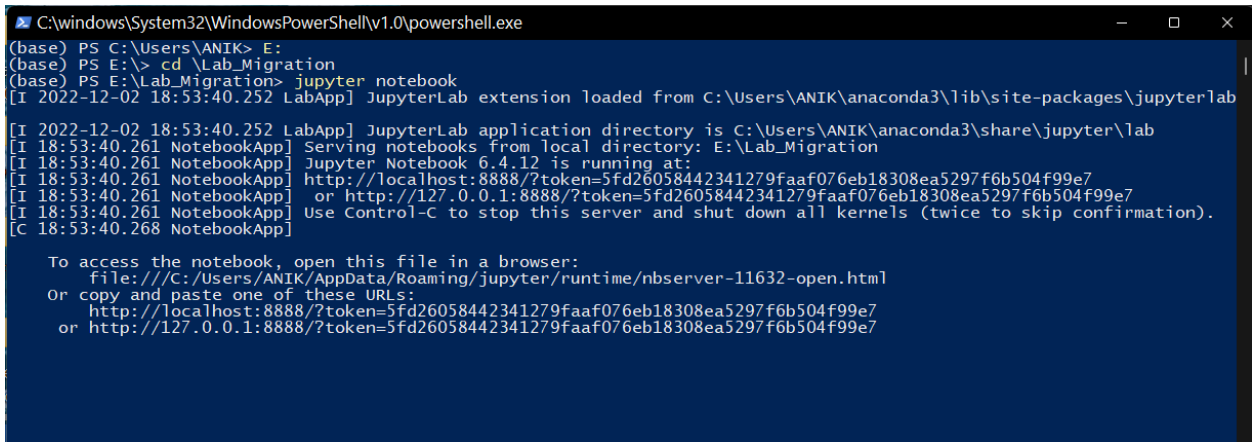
C:\windows\System32\WindowsPowerShell\v1.0\powershell.exe

(base) PS C:\Users\ANIK> E:
(base) PS E:\> cd \Lab_Migration
(base) PS E:\Lab_Migration> jupyter notebook
[I 2022-12-02 18:53:40.252 LabApp] JupyterLab extension loaded from C:\Users\ANIK\anaconda3\lib\site-packages\jupyterlab

[I 2022-12-02 18:53:40.252 LabApp] JupyterLab application directory is C:\Users\ANIK\anaconda3\share\jupyter\lab
[I 18:53:40.261 NotebookApp] Serving notebooks from local directory: E:\Lab_Migration
[I 18:53:40.261 NotebookApp] Jupyter Notebook 6.4.12 is running at:
[I 18:53:40.261 NotebookApp] http://localhost:8888/?token=5fd26058442341279faaf076eb18308ea5297f6b504f99e7
[I 18:53:40.261 NotebookApp]  or http://127.0.0.1:8888/?token=5fd26058442341279faaf076eb18308ea5297f6b504f99e7
[I 18:53:40.261 NotebookApp] Use Control-C to stop this server and shut down all kernels (twice to skip confirmation).
[C 18:53:40.268 NotebookApp]

    To access the notebook, open this file in a browser:
        file:///C:/Users/ANIK/AppData/Roaming/jupyter/runtime/nbserver-11632-open.html
    Or copy and paste one of these URLs:
        http://localhost:8888/?token=5fd26058442341279faaf076eb18308ea5297f6b504f99e7
     or http://127.0.0.1:8888/?token=5fd26058442341279faaf076eb18308ea5297f6b504f99e7